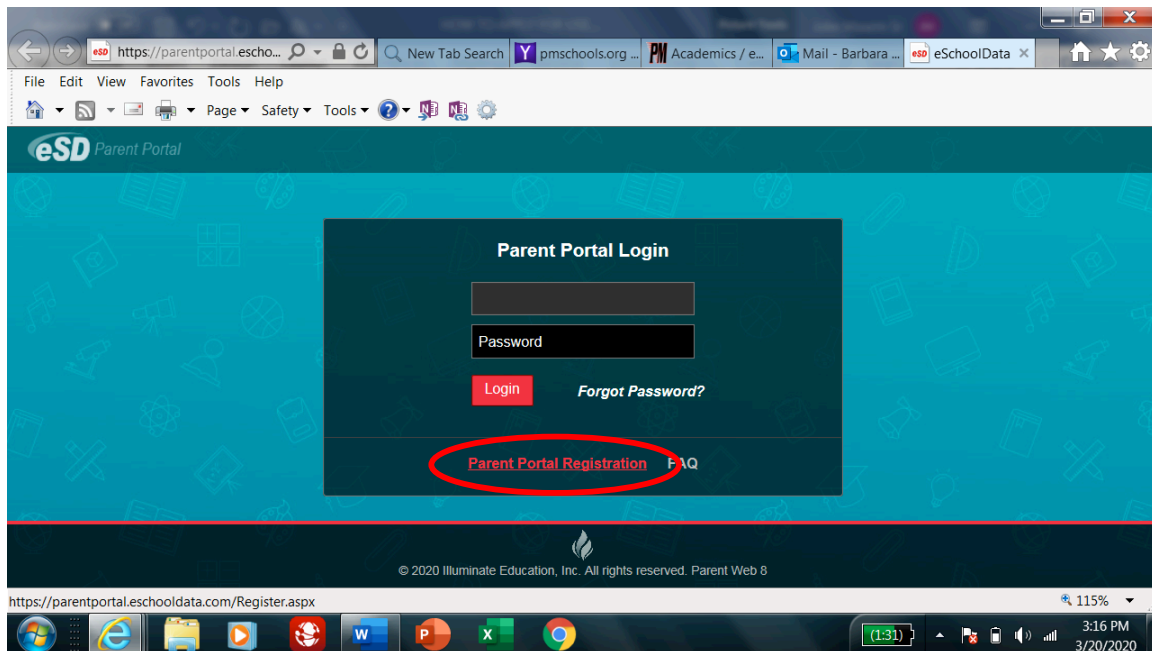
https://parentportal.escho... New Tab Search pmschools.org ... Academics / e... Mail - Barbara ... eSchoolData ×

File Edit View Favorites Tools Help

Page ▾ Safety ▾ Tools ▾

eSD Parent Portal

Parent Portal Login

Password

Login

Forgot Password?

Parent Portal Registration FAQ

© 2020 Illuminate Education, Inc. All rights reserved. Parent Web 8

https://parentportal.eschooldata.com/Register.aspx

115%

(1:31)

3:16 PM
3/20/2020